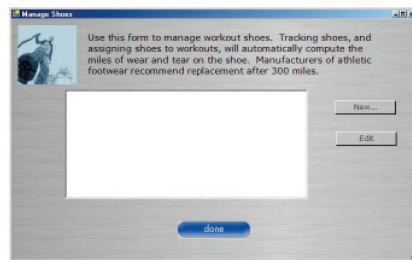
Manage Shoes

Use this form to manage workout shoes. Tracking shoes, and assigning shoes to workouts, will automatically compute the miles of wear and tear on the shoe. Manufacturers of athletic footwear recommend replacement after 300 miles.

New...

Edit

done